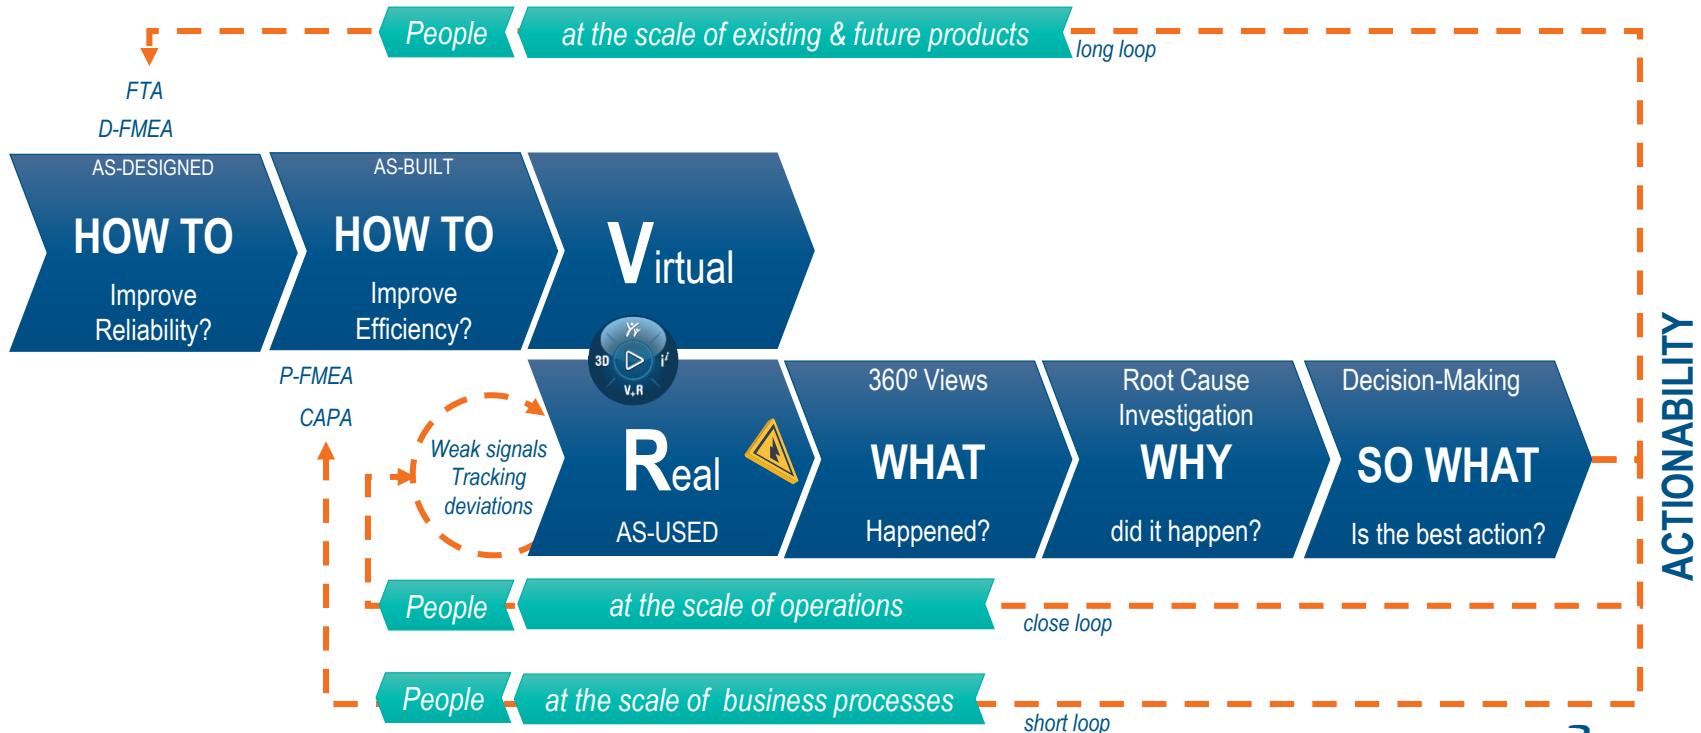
People

at the scale of existing & future products

long loop

FTA

D-FMEA

AS-DESIGNED

HOW TO

Improve Reliability?

AS-BUILT

HOW TO

Improve Efficiency?

Virtual

3D

V,R

P-FMEA

CAPA

Weak signals Tracking deviations

Real

AS-USED

360º Views

WHAT

Happened?

Root Cause Investigation

WHY

did it happen?

Decision-Making

SO WHAT

Is the best action?

ACTIONABILITY

People

at the scale of operations

close loop

People

at the scale of business processes

short loop